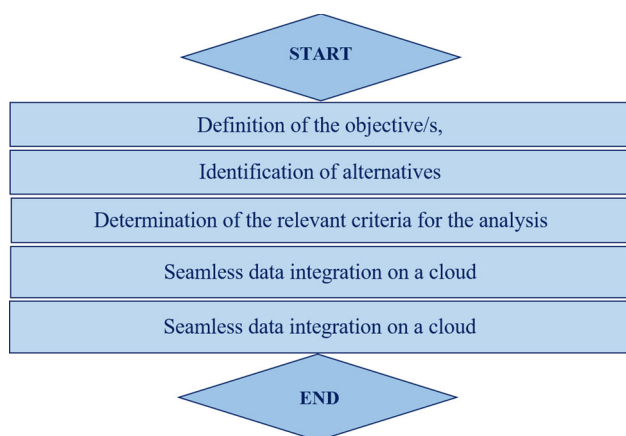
START

Definition of the objective/s,

Identification of alternatives

Determination of the relevant criteria for the analysis

Seamless data integration on a cloud

Seamless data integration on a cloud

END